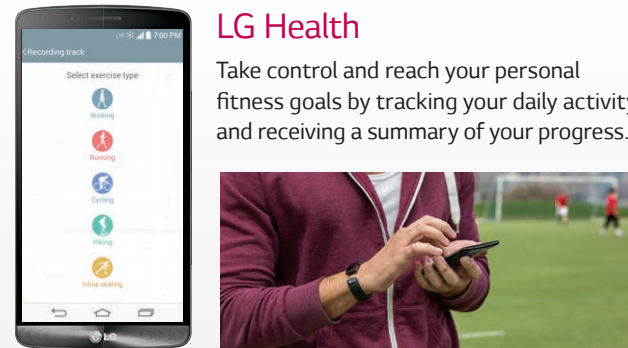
LTE 7:00 PM
< Recording track
Select exercise type
Walking
Running
Cycling
Hiking
Inline skating
LG

LG Health

Take control and reach your personal fitness goals by tracking your daily activity and receiving a summary of your progress.